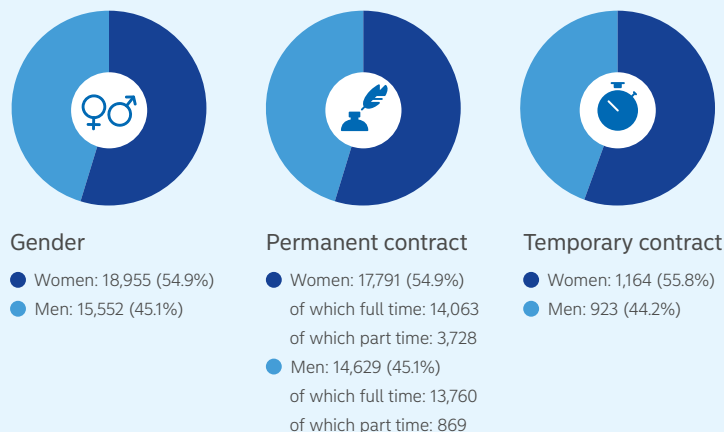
Gender
Women: 18,955 (54.9%)
Men: 15,552 (45.1%)

Permanent contract
Women: 17,791 (54.9%)
of which full time: 14,063
of which part time: 3,728
Men: 14,629 (45.1%)
of which full time: 13,760
of which part time: 869

Temporary contract
Women: 1,164 (55.8%)
Men: 923 (44.2%)